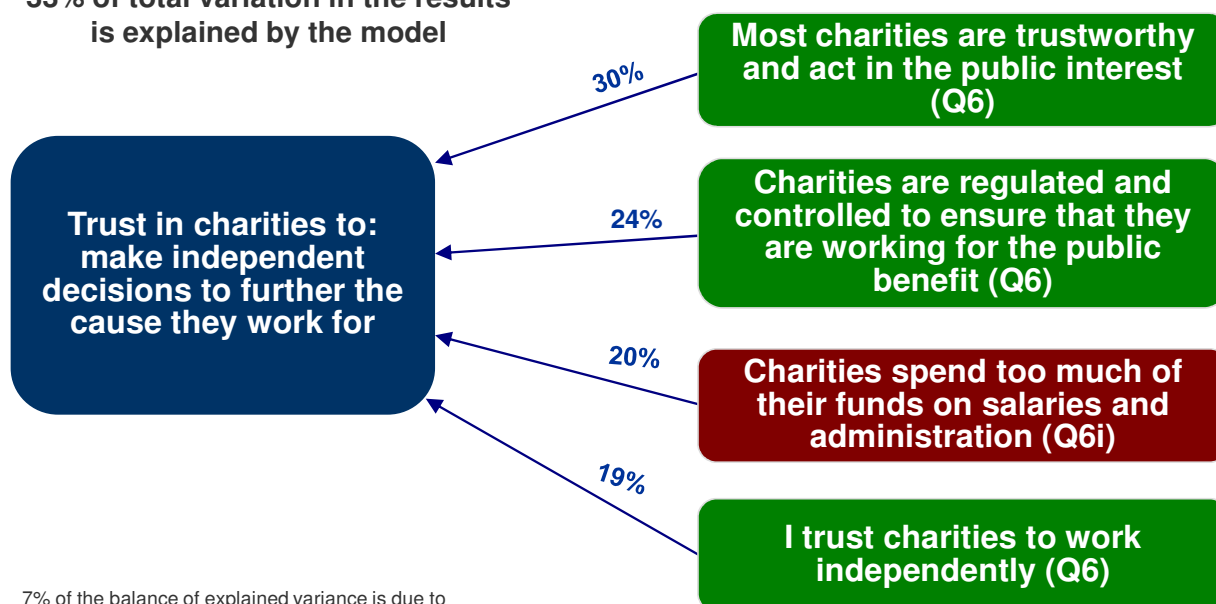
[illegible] of total variation in the results is explained by the model

Trust in charities to: make independent decisions to further the cause they work for

30%

Most charities are trustworthy and act in the public interest (Q6)

24%

Charities are regulated and controlled to ensure that they are working for the public benefit (Q6)

20%

Charities spend too much of their funds on salaries and administration (Q6i)

19%

I trust charities to work independently (Q6)

7% of the balance of explained variance is due to